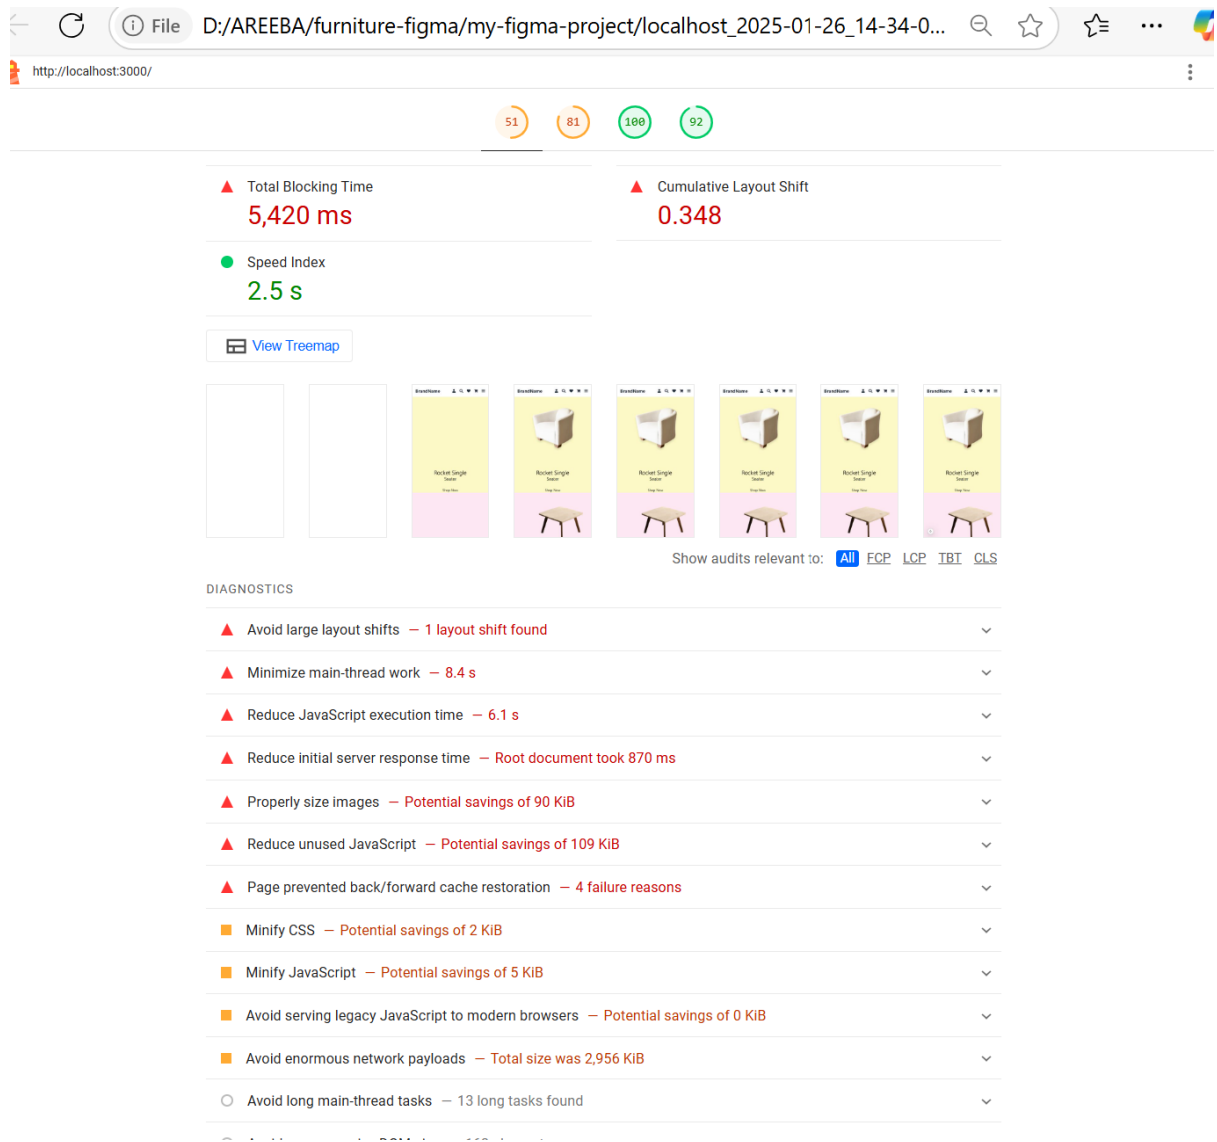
File D:/AREEBA/furniture-figma/my-figma-project/localhost_2025-01-26_14-34-0...

http://localhost:3000/

51 81 100 92

Total Blocking Time
5,420 ms

Cumulative Layout Shift
0.348

Speed Index
2.5 s

View Treemap

BrandName
Rocket Single Seater

Show audits relevant to: All FCP LCP TBT CLS

DIAGNOSTICS

Avoid large layout shifts — 1 layout shift found

Minimize main-thread work — 8.4 s

Reduce JavaScript execution time — 6.1 s

Reduce initial server response time — Root document took 870 ms

Properly size images — Potential savings of 90 KiB

Reduce unused JavaScript — Potential savings of 109 KiB

Page prevented back/forward cache restoration — 4 failure reasons

Minify CSS — Potential savings of 2 KiB

Minify JavaScript — Potential savings of 5 KiB

Avoid serving legacy JavaScript to modern browsers — Potential savings of 0 KiB

Avoid enormous network payloads — Total size was 2,956 KiB

Avoid long main-thread tasks — 13 long tasks found

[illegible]